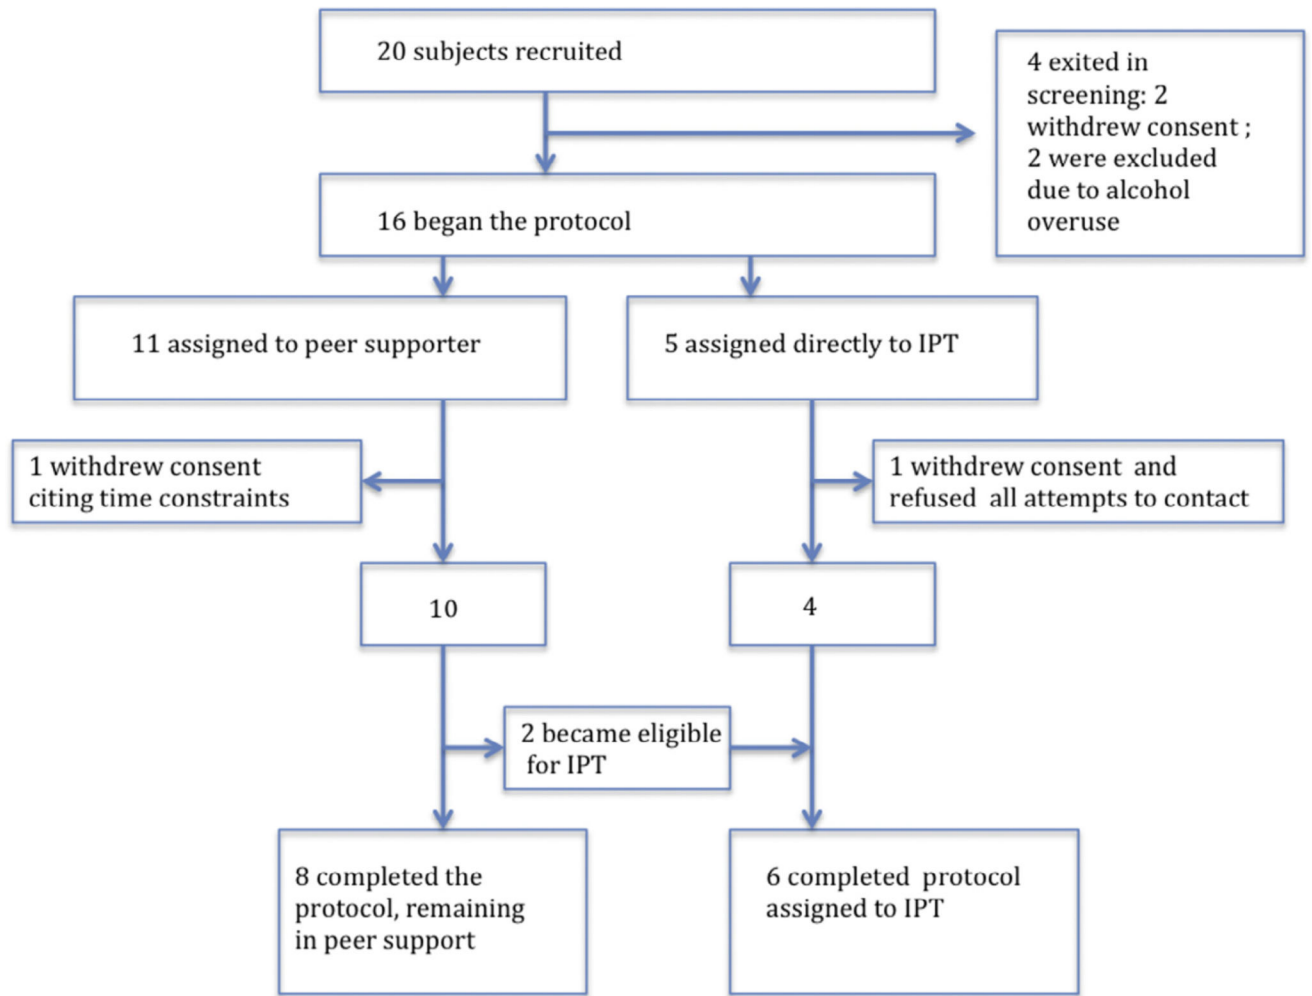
20 subjects recruited

4 exited in screening: 2 withdrew consent ; 2 were excluded due to alcohol overuse

16 began the protocol

11 assigned to peer supporter

5 assigned directly to IPT

1 withdrew consent citing time constraints

1 withdrew consent and refused all attempts to contact

10

4

2 became eligible for IPT

8 completed the protocol, remaining in peer support

6 completed protocol assigned to IPT